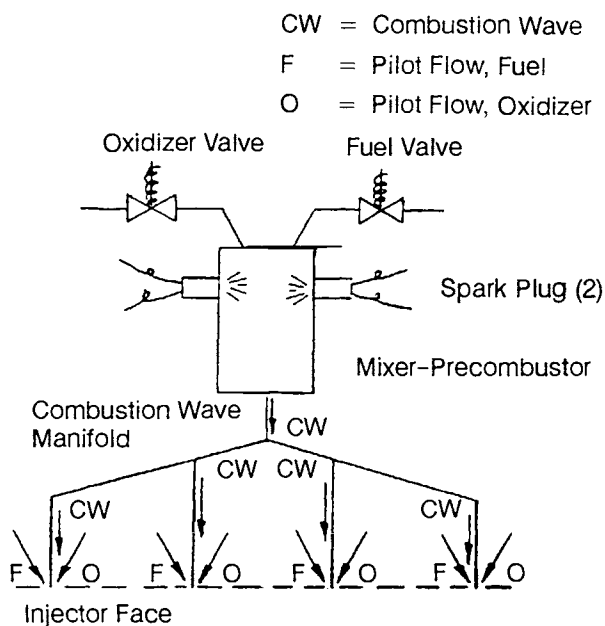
CW = Combustion Wave
F = Pilot Flow, Fuel
O = Pilot Flow, Oxidizer

Oxidizer Valve

Fuel Valve

Spark Plug (2)

Mixer-Precombustor

Combustion Wave Manifold

CW

CW CW

CW

CW

F O F O F O F O

Injector Face